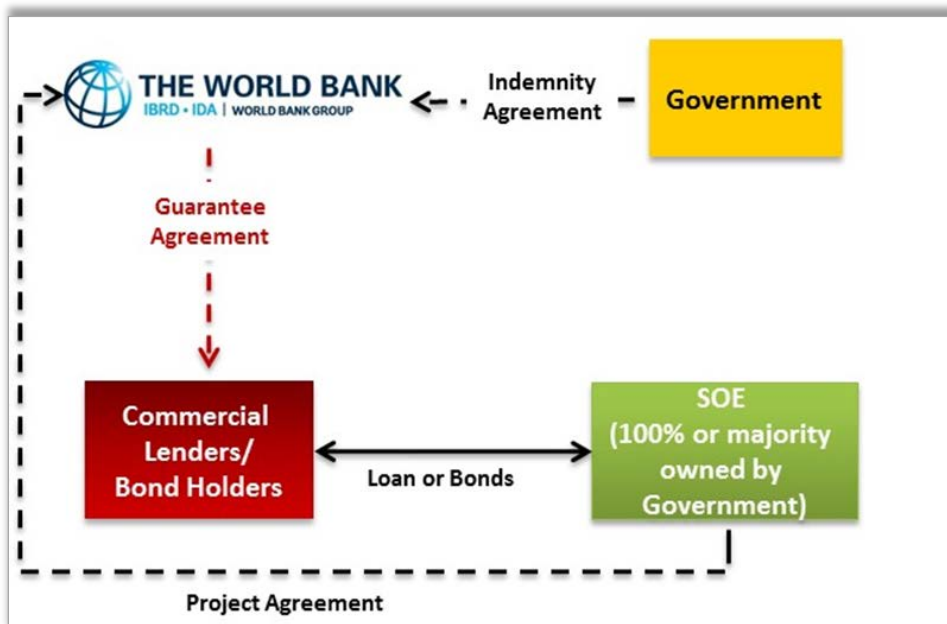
THE WORLD BANK
IBRD • IDA | WORLD BANK GROUP

Indemnity Agreement

Government

Guarantee Agreement

Commercial Lenders/ Bond Holders

Loan or Bonds

SOE (100% or majority owned by Government)

Project Agreement